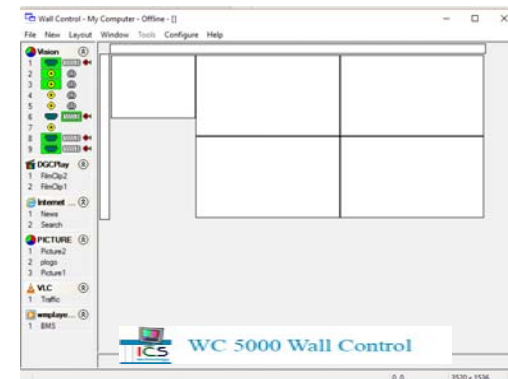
Wall Control - My Computer - Offline - []

File New Layout Window Tools Configure Help

Vision
1
2
3
4
5
6
7
8
9

DGCPlay
1 FilmClip2
2 FilmClip1

Internet ...
1 News
2 Search

PICTURE
1 Picture2
2 plogo
3 Picture1

VLC
1 Traffic

wmplayer...
1 BMS

ICS

WC 5000 Wall Control

0,0 3520 x 1536